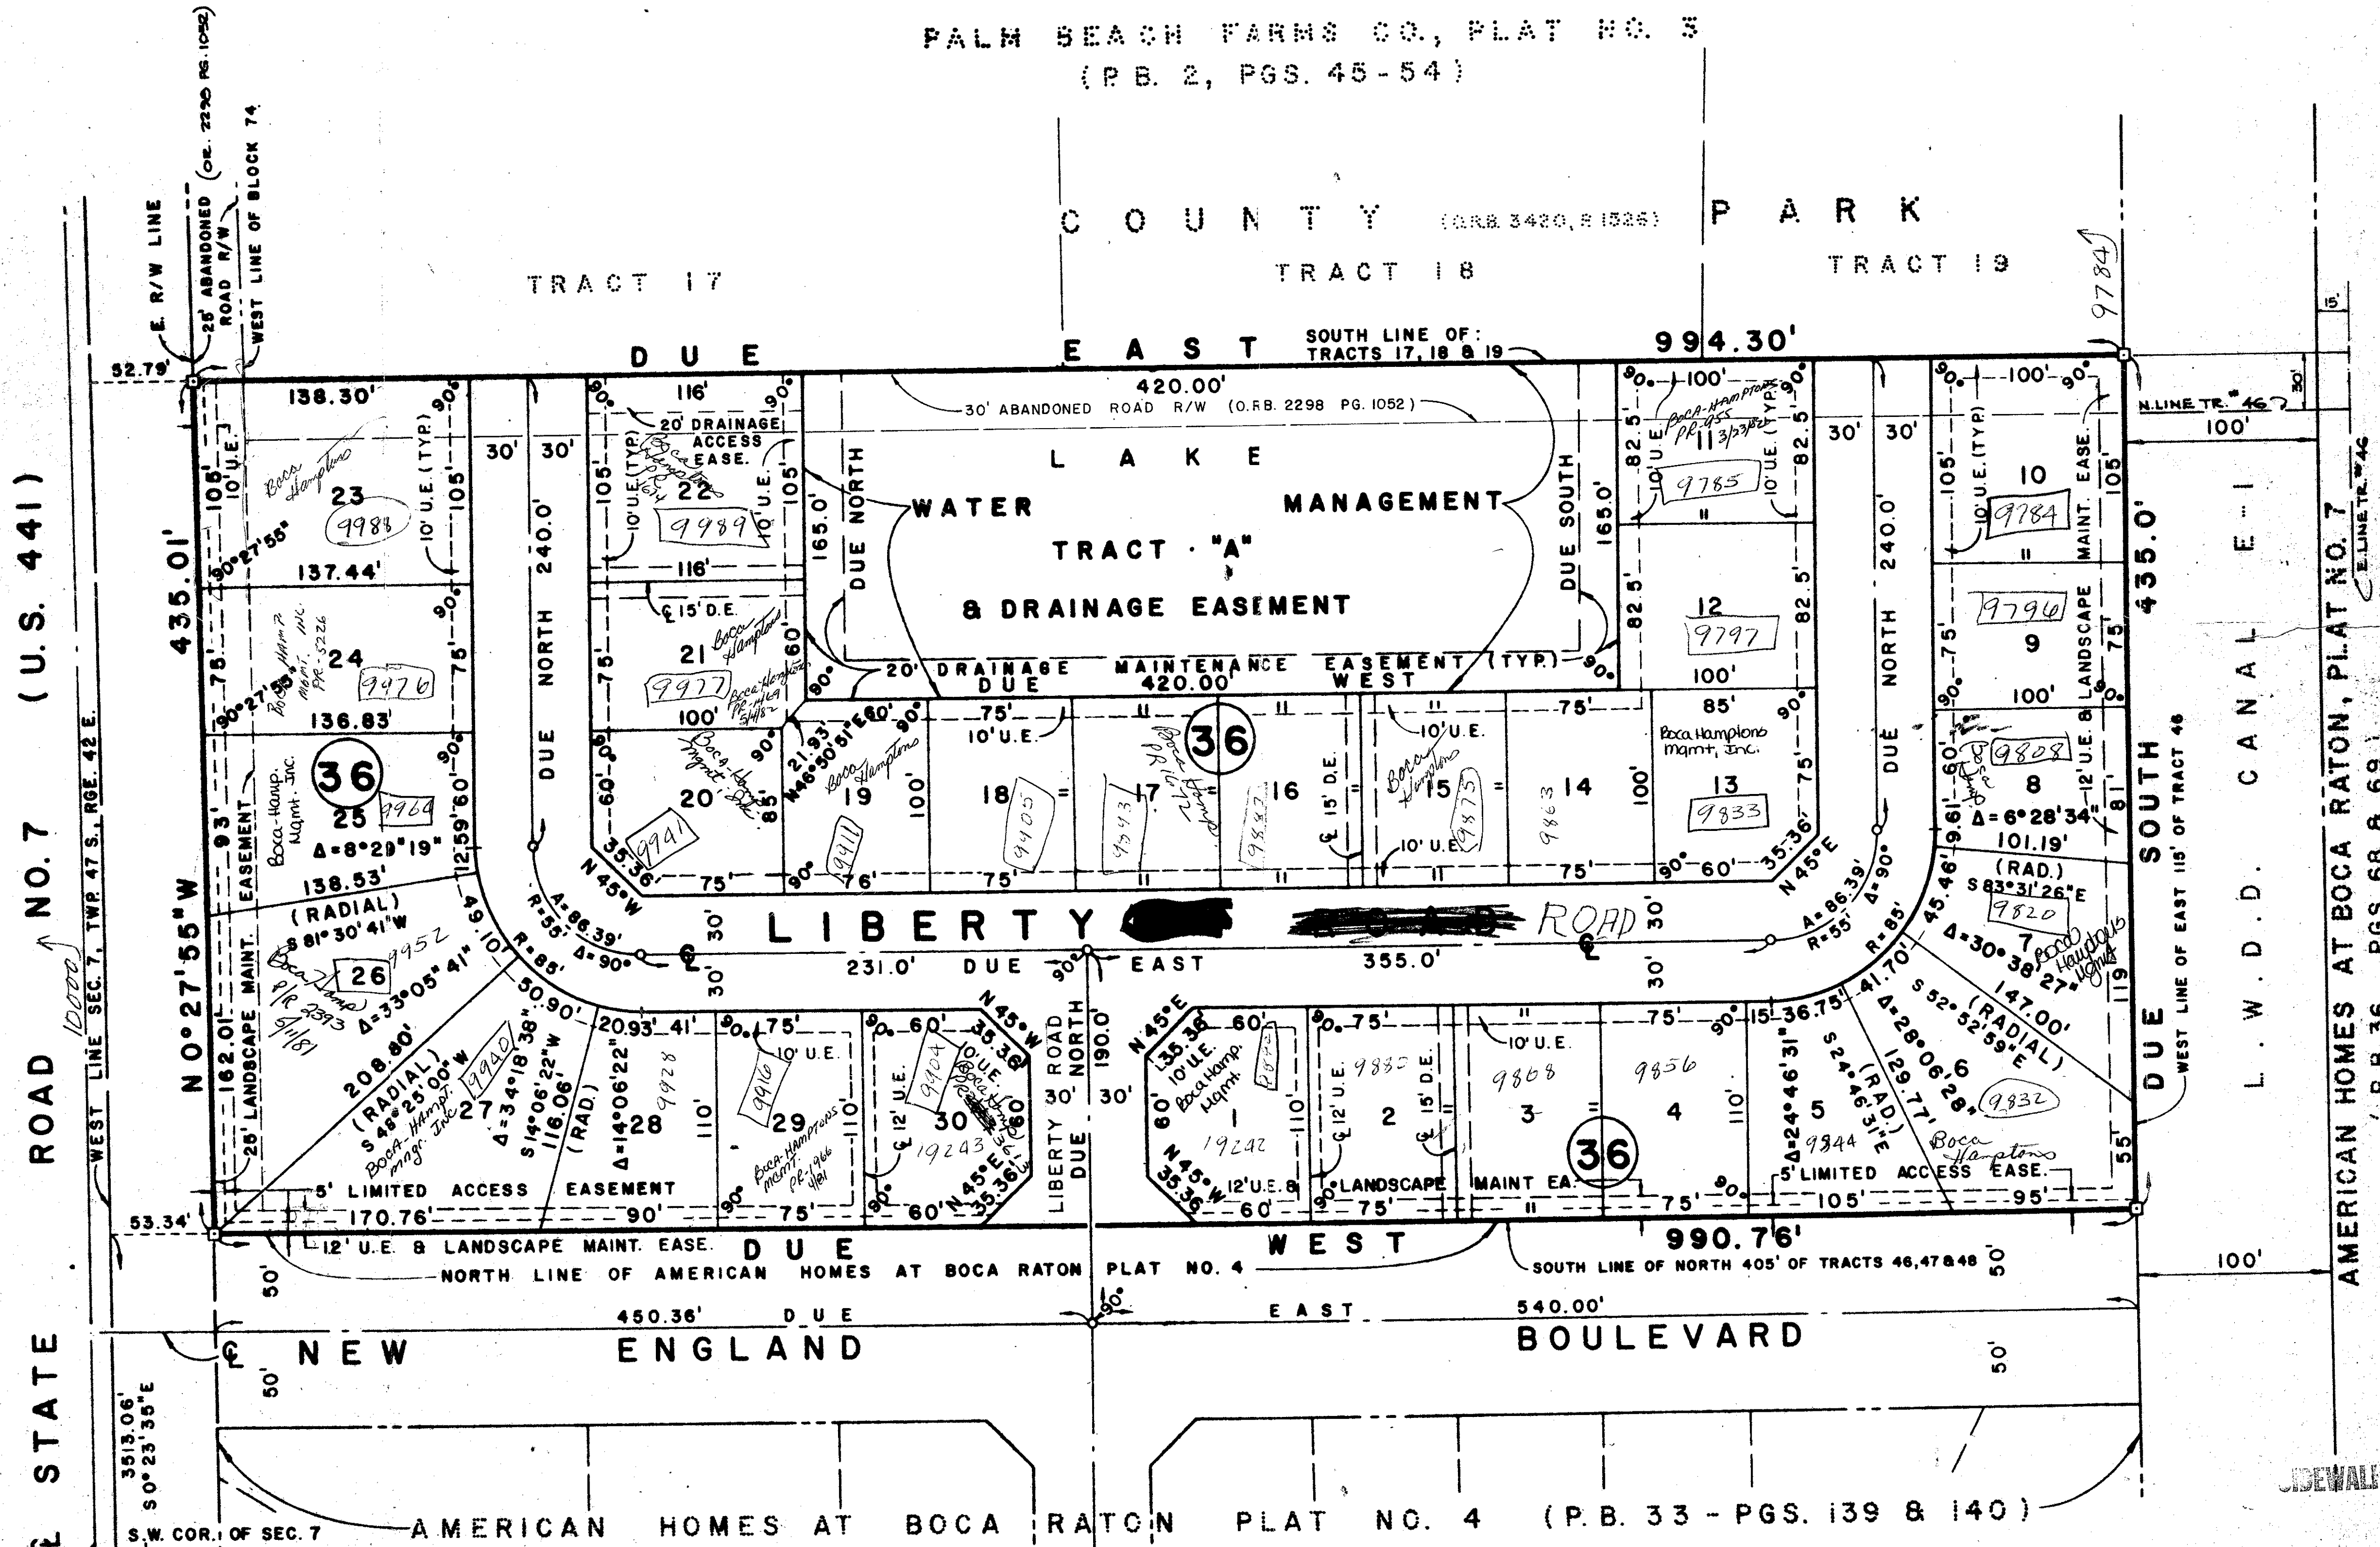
PALM BEACH FARMS CO., PLAT NO. 3
(P.B. 2, PGS. 45-54)

COUNTY (O.R.B. 3420, P. 1526) PARK

TRACT 17 TRACT 18 TRACT 19

E. R/W LINE
25' ABANDONED ROAD R/W (O.R. 2298 PG. 1052)
WEST LINE OF BLOCK 74

DUE EAST 994.30'
SOUTH LINE OF: TRACTS 17, 18 & 19
52.79'
9784

138.30' 116' 420.00' 100' 100'
30' ABANDONED ROAD R/W (O.R.B. 2298 PG. 1052)
N. LINE TR. 46
100'
20' DRAINAGE ACCESS EASE.
LAKE
WATER MANAGEMENT
TRACT "A"
& DRAINAGE EASEMENT
20' DRAINAGE MAINTENANCE EASEMENT (TYP.)
DUE WEST 420.00'
DUE NORTH 165.0'
DUE SOUTH 165.0'
30' 30' 30' 30'

23 Boca Hamptons 9988
22 Boca Hamptons 9989
11 Boca-Hamptons PR-955 3/23/82 9785
10 9784
24 Boca Hamp. Mgmt. Inc. PR-5226 9976
21 Boca Hamptons 9977 Boca-Hamptons PR-1469 5/4/82
12 9797
9 9796
25 Boca-Hamp. Mgmt. Inc. 9964 Δ=8°29'19"
20 Boca Hampton Mgmt. 9941
19 Boca Hamptons 9911
18 9905
17 9893
16 9883
15 Boca Hamptons 9875
14 9863
13 Boca Hamptons mgmt, Inc. 9833
8 9808 Δ=6°28'34"
26 Boca Hamp. PR 2393 9/1/81 9952 Δ=33°05'41"
7 Boca Hamptons Mgmt. 9820 Δ=30°38'27"
27 Boca-Hampt. mngr. Inc. 9940 Δ=34°18'38"
28 9928 Δ=14°06'22"
29 Boca-Hamptons Mgmt. PR-1966 4/81 9916
30 9904 19243
1 Boca Hamp. Mgmt. 9892 19242
2 9880
3 9868
4 9856
5 9844 Δ=24°46'31"
6 Boca Hamptons 9832 Δ=28°06'28"

36 36 36

105' 10' U.E. 10' U.E. (TYP.) 90°27'55" 137.44' 75' 90°27'55" 136.83' 93' 60' 12°59' 138.53' (RADIAL) S 81°30'41"W 162.01' 25' LANDSCAPE MAINT. EASEMENT 208.80' (RADIAL) S 48°25'00"W 49.10' R=85' 50.90' 20.93' 41' S 14°06'22"W 116.06' (RAD.) 110' 5' LIMITED ACCESS EASEMENT 170.76' 90' 75' 60' 12' U.E. N 45°W 35.36' N 45°E 35.36'
DUE NORTH 240.0' DUE NORTH 240.0' DUE SOUTH 435.0'
116' 15' D.E. 100' 60' 21.93' N 46°50'51"E 60' 75' 10' U.E. 76' 75' 75' 85' 100' 60' 15' D.E. 10' U.E. 82.5' 82.5' 100'
N 45°W 35.36' Δ=86.39' R=55' Δ=90° N 45°E 35.36' Δ=86.39' R=55' Δ=90° R=85'
LIBERTY ROAD
231.0' DUE EAST 355.0'
45.46' 101.19' (RAD.) S 83°31'26"E 41.70' 147.00' (RADIAL) S 52°52'59"E 129.77' (RAD.) S 24°46'31"E 15 36.75' 105' 95' 12' U.E. & LANDSCAPE 8 12' U.E. & LANDSCAPE MAINT. EASE. 75' 110' 55' 119'
LIBERTY ROAD DUE NORTH 190.0' 30' 30'
5' LIMITED ACCESS EASE.
12' U.E. & LANDSCAPE MAINT. EA.

N 0°27'55"W 435.01'
ROAD NO. 7 (U.S. 441)
10000
WEST LINE SEC. 7, TWP. 47 S., RGE. 42 E.
53.34'
12' U.E. & LANDSCAPE MAINT. EASE.
DUE WEST 990.76'
NORTH LINE OF AMERICAN HOMES AT BOCA RATON PLAT NO. 4
SOUTH LINE OF NORTH 405' OF TRACTS 46,47 & 48
WEST LINE OF EAST 115' OF TRACT 46
L.W.D.D. CANAL E-1
E. LINE TR. 46
AMERICAN HOMES AT BOCA RATON, PLAT NO. 7 (P.B. 36, PGS. 68 & 69)
15' 30' 100' 50'
450.36' DUE EAST 540.00'
NEW ENGLAND BOULEVARD
50' 50'
STATE
3513.06' S 0°23'35"E
S.W. COR. OF SEC. 7
AMERICAN HOMES AT BOCA RATON PLAT NO. 4 (P.B. 33 - PGS. 139 & 140)
SIDEWALK